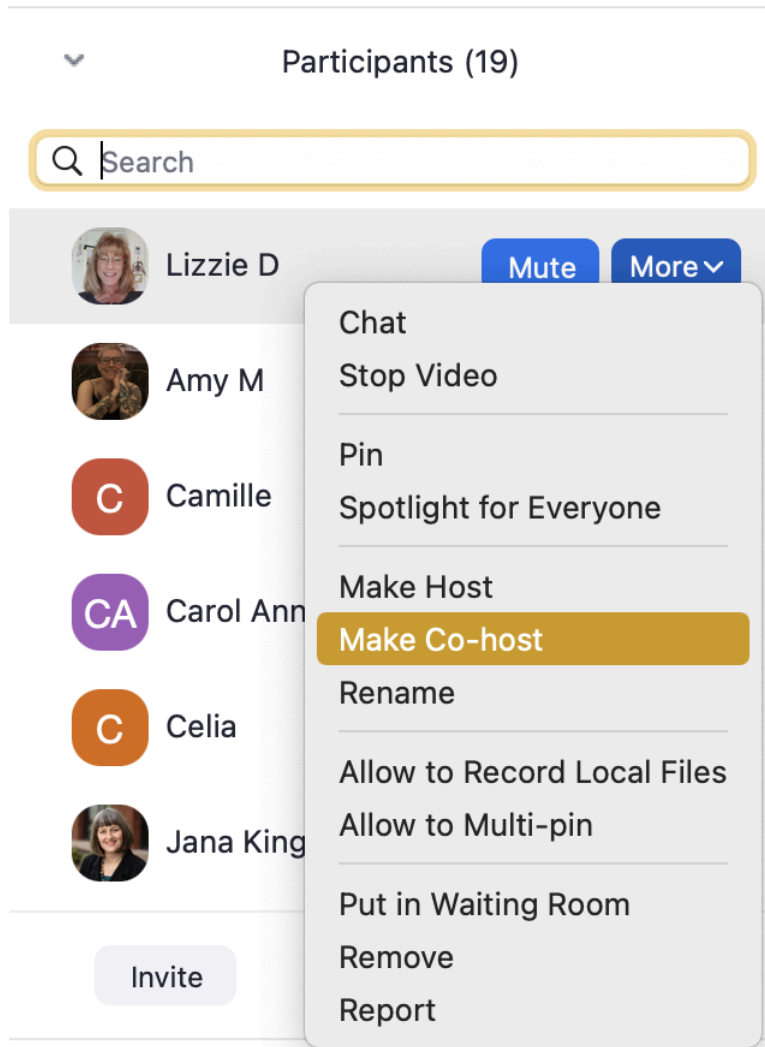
Participants (19)

Search

Lizzie D
Mute
More

Amy M

C
Camille

CA
Carol Ann

C
Celia

Jana King

Invite

Chat
Stop Video

Pin
Spotlight for Everyone

Make Host
Make Co-host
Rename

Allow to Record Local Files
Allow to Multi-pin

Put in Waiting Room
Remove
Report